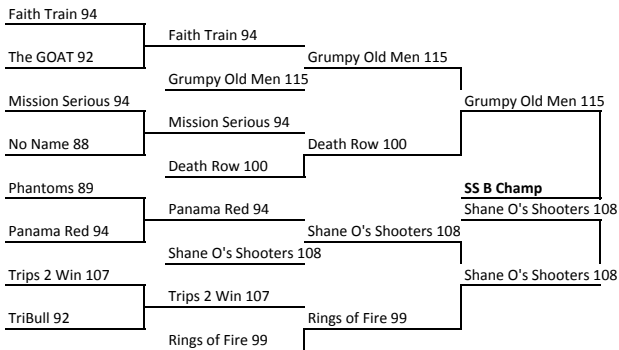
Faith Train 94

The GOAT 92

Faith Train 94

Grumpy Old Men 115

Grumpy Old Men 115

Mission Serious 94

No Name 88

Mission Serious 94

Death Row 100

Death Row 100

Grumpy Old Men 115

**SS B Champ**

Shane O's Shooters 108

Phantoms 89

Panama Red 94

Panama Red 94

Shane O's Shooters 108

Shane O's Shooters 108

Trips 2 Win 107

TriBull 92

Trips 2 Win 107

Rings of Fire 99

Rings of Fire 99

Shane O's Shooters 108